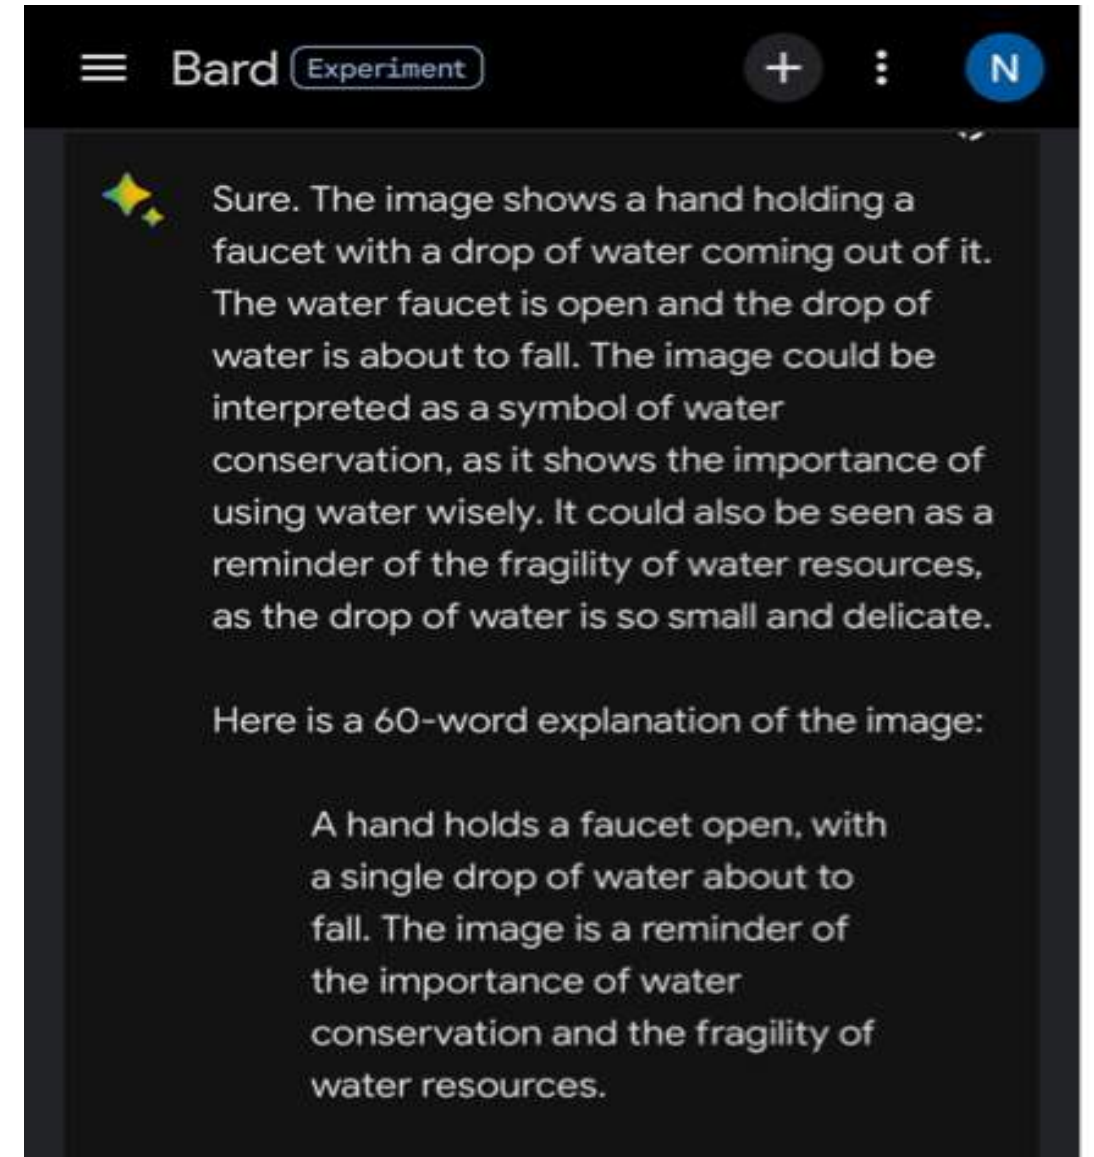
Bard Experiment

+

N

Sure. The image shows a hand holding a faucet with a drop of water coming out of it. The water faucet is open and the drop of water is about to fall. The image could be interpreted as a symbol of water conservation, as it shows the importance of using water wisely. It could also be seen as a reminder of the fragility of water resources, as the drop of water is so small and delicate.

Here is a 60-word explanation of the image:

A hand holds a faucet open, with a single drop of water about to fall. The image is a reminder of the importance of water conservation and the fragility of water resources.